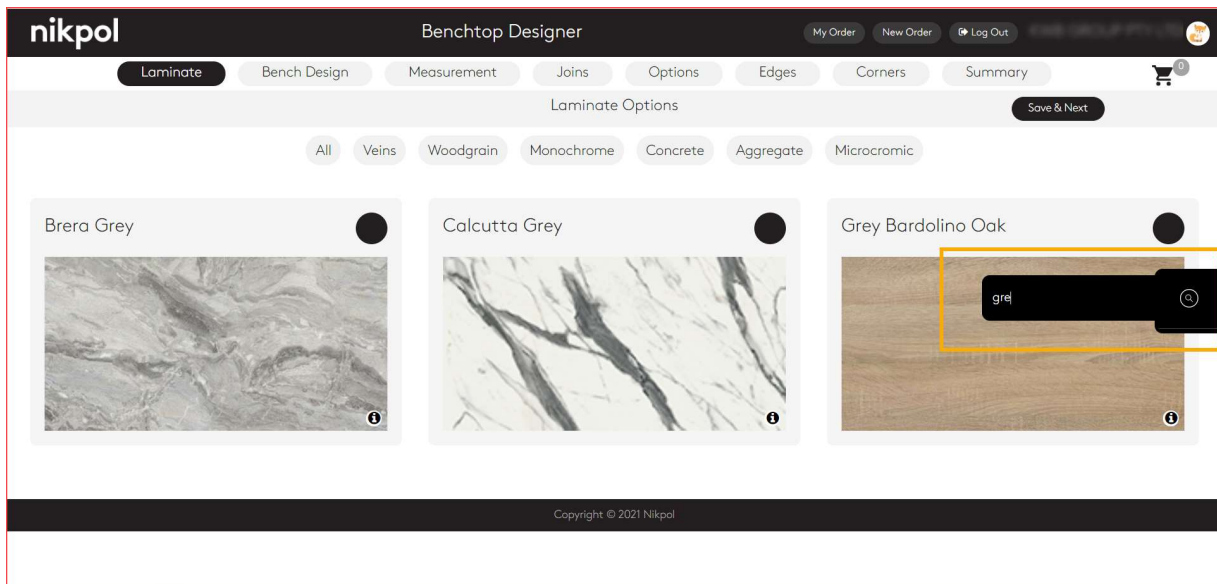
nikpol

Benchtop Designer

My Order New Order Log Out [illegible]

Laminate Bench Design Measurement Joins Options Edges Corners Summary

0

Laminate Options

Save & Next

All Veins Woodgrain Monochrome Concrete Aggregate Microcromic

Brera Grey

Calcutta Grey

Grey Bardolino Oak

gre

Copyright © 2021 Nikpol